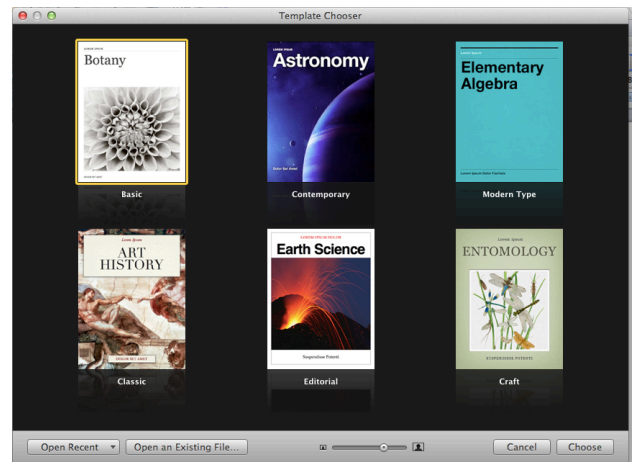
Template Chooser

LOREM IPSUM
Botany

Astronomy

Elementary Algebra

Basic

Contemporary

Modern Type

Lorem Ipsum
ART HISTORY

Earth Science

Lorem Ipsum
ENTOMOLOGY

Classic

Editorial

Craft

Open Recent

Open an Existing File...

Cancel

Choose